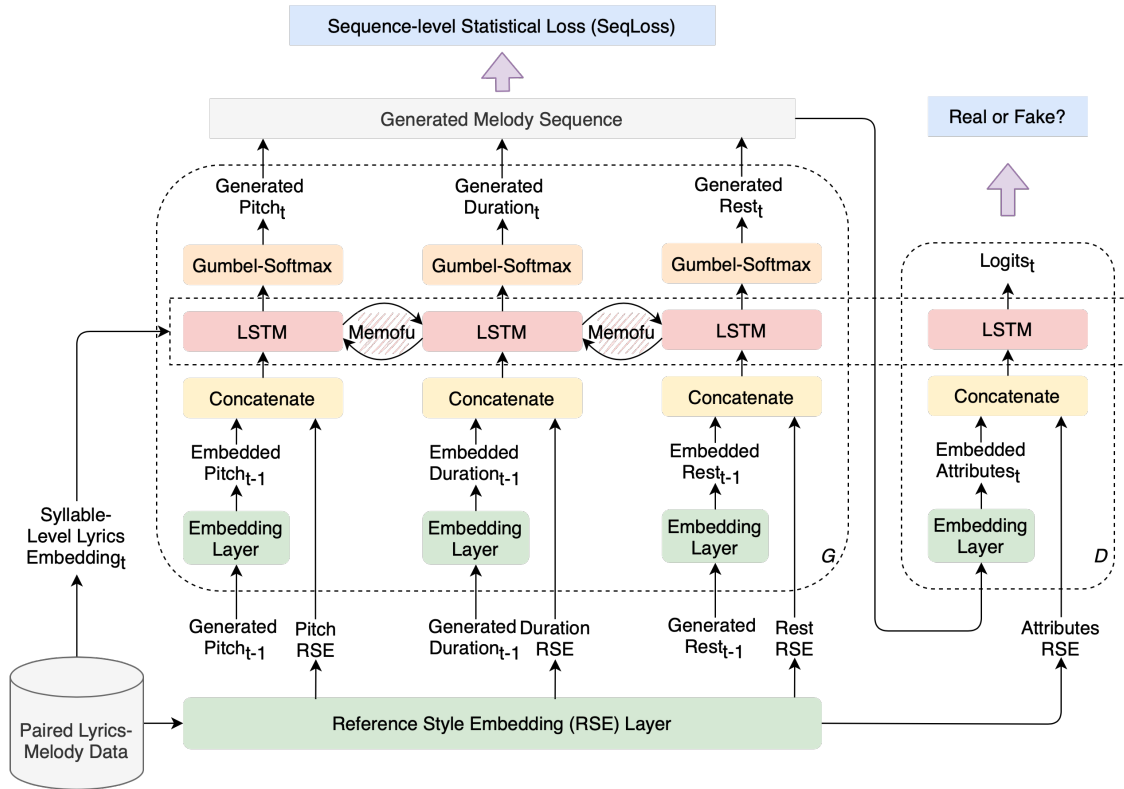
Sequence-level Statistical Loss (SeqLoss)

Generated Melody Sequence

Real or Fake?

Generated $Pitch_t$

Generated $Duration_t$

Generated $Rest_t$

Gumbel-Softmax

Gumbel-Softmax

Gumbel-Softmax

$Logits_t$

LSTM

Memofu

LSTM

Memofu

LSTM

LSTM

Concatenate

Concatenate

Concatenate

Concatenate

Embedded $Pitch_{t-1}$

Embedded $Duration_{t-1}$

Embedded $Rest_{t-1}$

Embedded $Attributes_t$

Syllable-Level Lyrics $Embedding_t$

Embedding Layer

Embedding Layer

Embedding Layer

Embedding Layer

G

D

Generated $Pitch_{t-1}$

Pitch RSE

Generated $Duration_{t-1}$

Duration RSE

Generated $Rest_{t-1}$

Rest RSE

Attributes RSE

Paired Lyrics-Melody Data

Reference Style Embedding (RSE) Layer